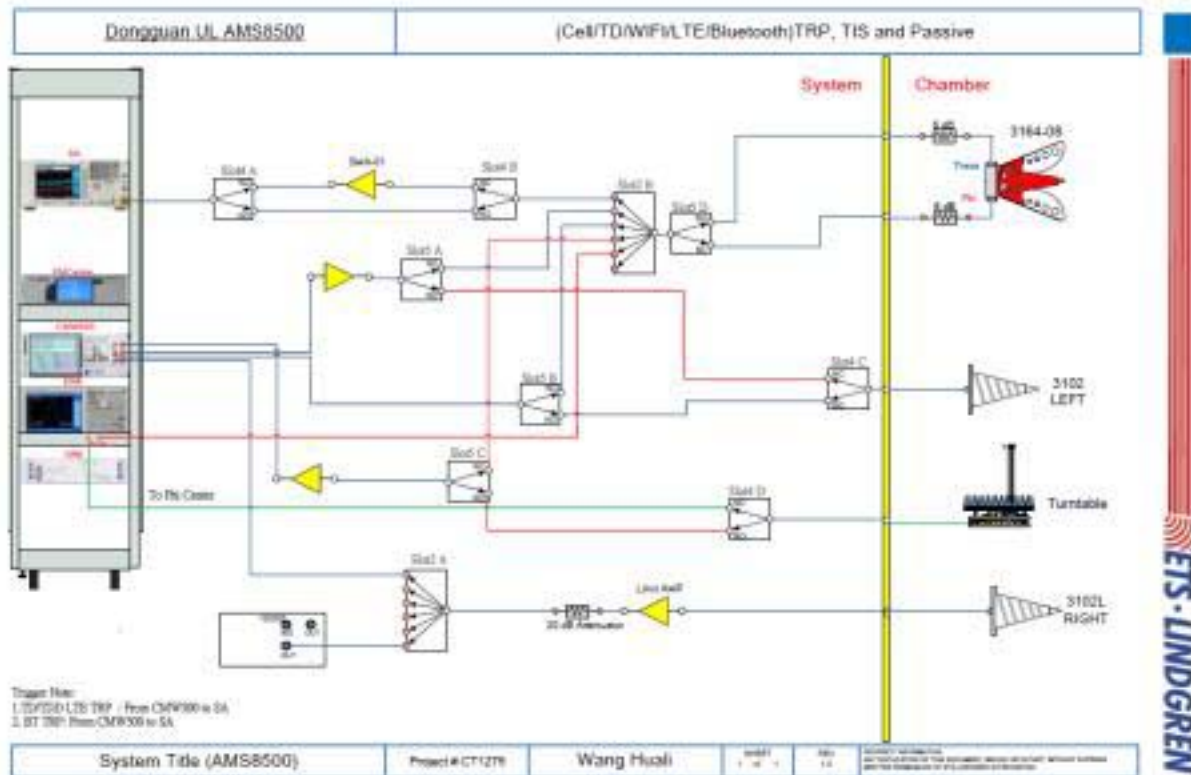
Dongguan UL AMS8500

(Cell/TD/WIFI/LTE/Bluetooth)TRP, TIS and Passive

System

Chamber

3164-08

Theta

Phi

SA

Slot A

Slot B

Slot 6

Slot 3

Slot5 A

CMW500

Slot 5 B

Slot4 C

3102 LEFT

Slot C

To Pls Contr

Slot D

Turntable

Slot 1

20 dB Attenuation

Low Amp

3102L RIGHT

Trigger Note:
1. TD/FDD LTE TRP : From CMW500 to SA
2. BT TRP: From CMW500 to SA

System Title (AMS8500)

Project # CT1276

Wang Huali

ETS·LINDGREN